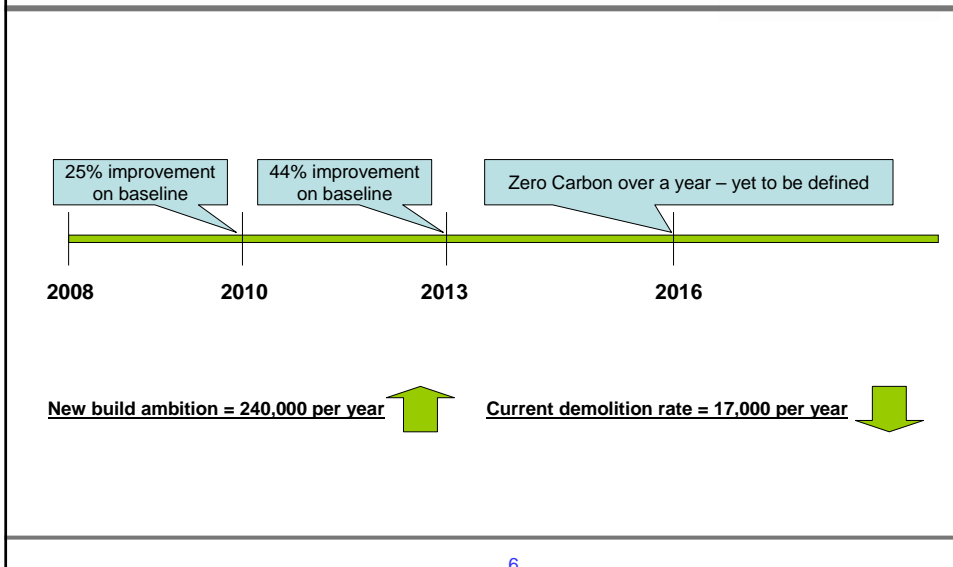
25% improvement on baseline

44% improvement on baseline

Zero Carbon over a year – yet to be defined

2008

2010

2013

2016

New build ambition = 240,000 per year

Current demolition rate = 17,000 per year

6